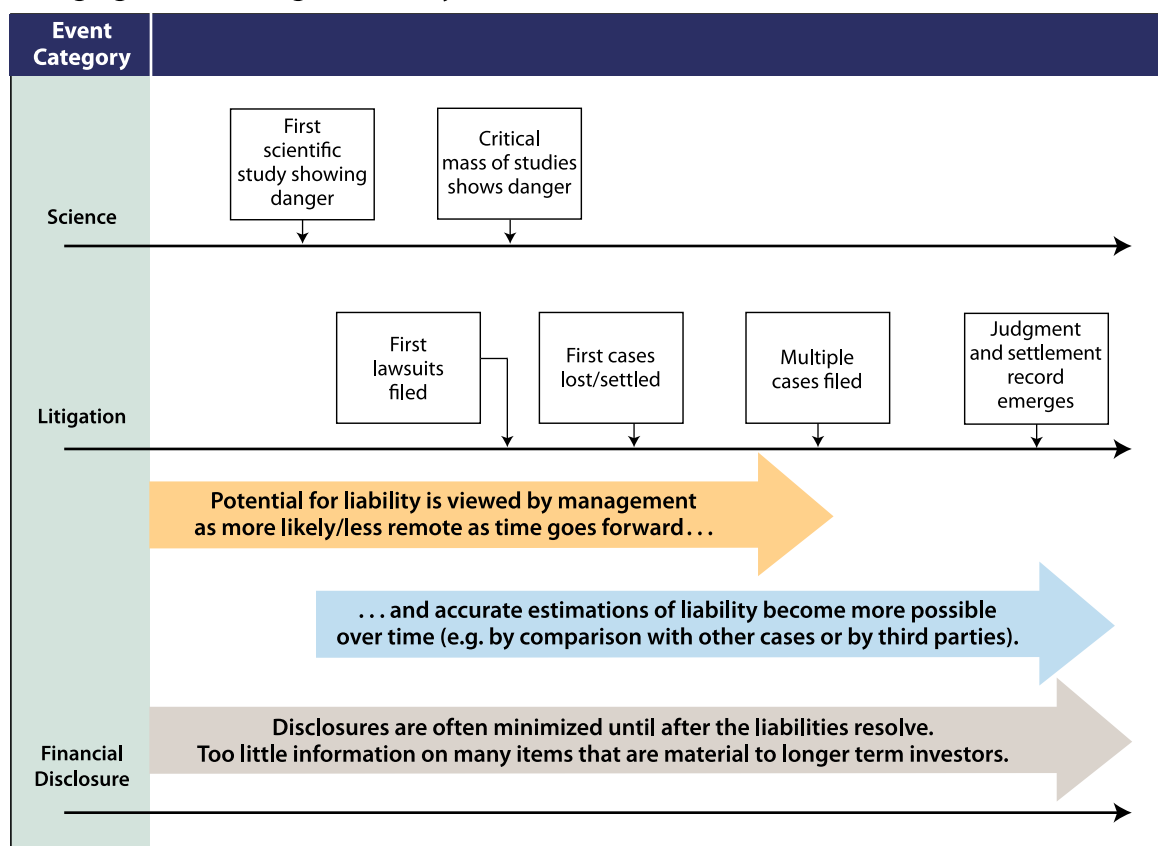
Event Category

Science

First scientific study showing danger

Critical mass of studies shows danger

Litigation

First lawsuits filed

First cases lost/settled

Multiple cases filed

Judgment and settlement record emerges

Potential for liability is viewed by management as more likely/less remote as time goes forward . . .

. . . and accurate estimations of liability become more possible over time (e.g. by comparison with other cases or by third parties).

Financial Disclosure

Disclosures are often minimized until after the liabilities resolve. Too little information on many items that are material to longer term investors.